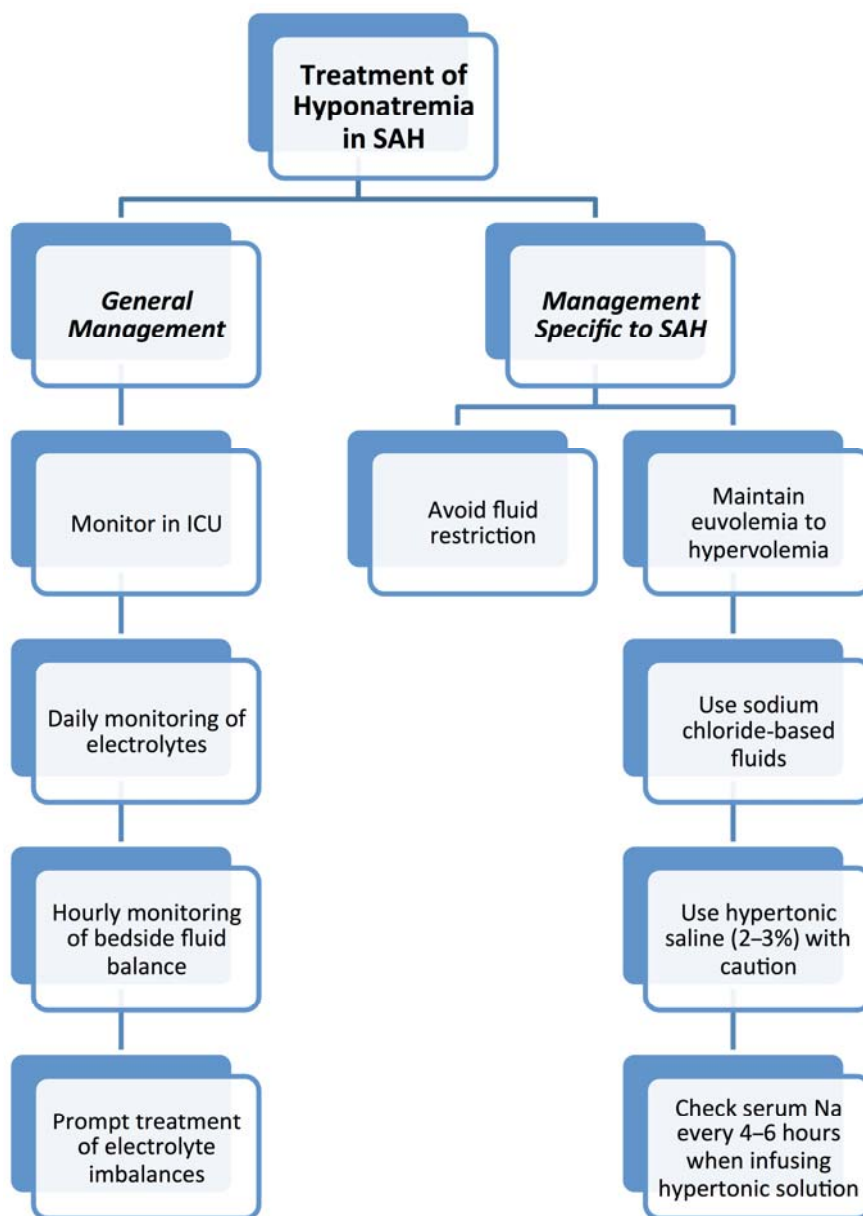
Treatment of Hyponatremia in SAH

General Management

Monitor in ICU

Daily monitoring of electrolytes

Hourly monitoring of bedside fluid balance

Prompt treatment of electrolyte imbalances

Management Specific to SAH

Avoid fluid restriction

Maintain euvolemia to hypervolemia

Use sodium chloride-based fluids

Use hypertonic saline (2–3%) with caution

Check serum Na every 4–6 hours when infusing hypertonic solution